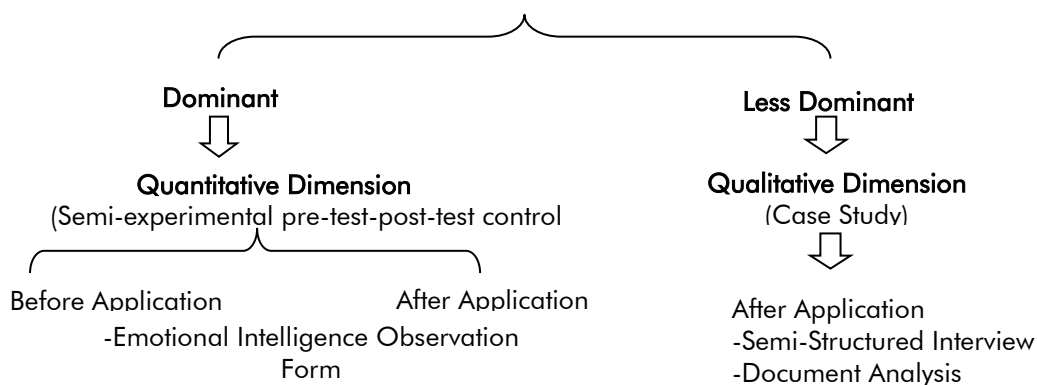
Dominant

Quantitative Dimension
(Semi-experimental pre-test-post-test control

Before Application

After Application

-Emotional Intelligence Observation Form

Less Dominant

Qualitative Dimension
(Case Study)

After Application
-Semi-Structured Interview
-Document Analysis